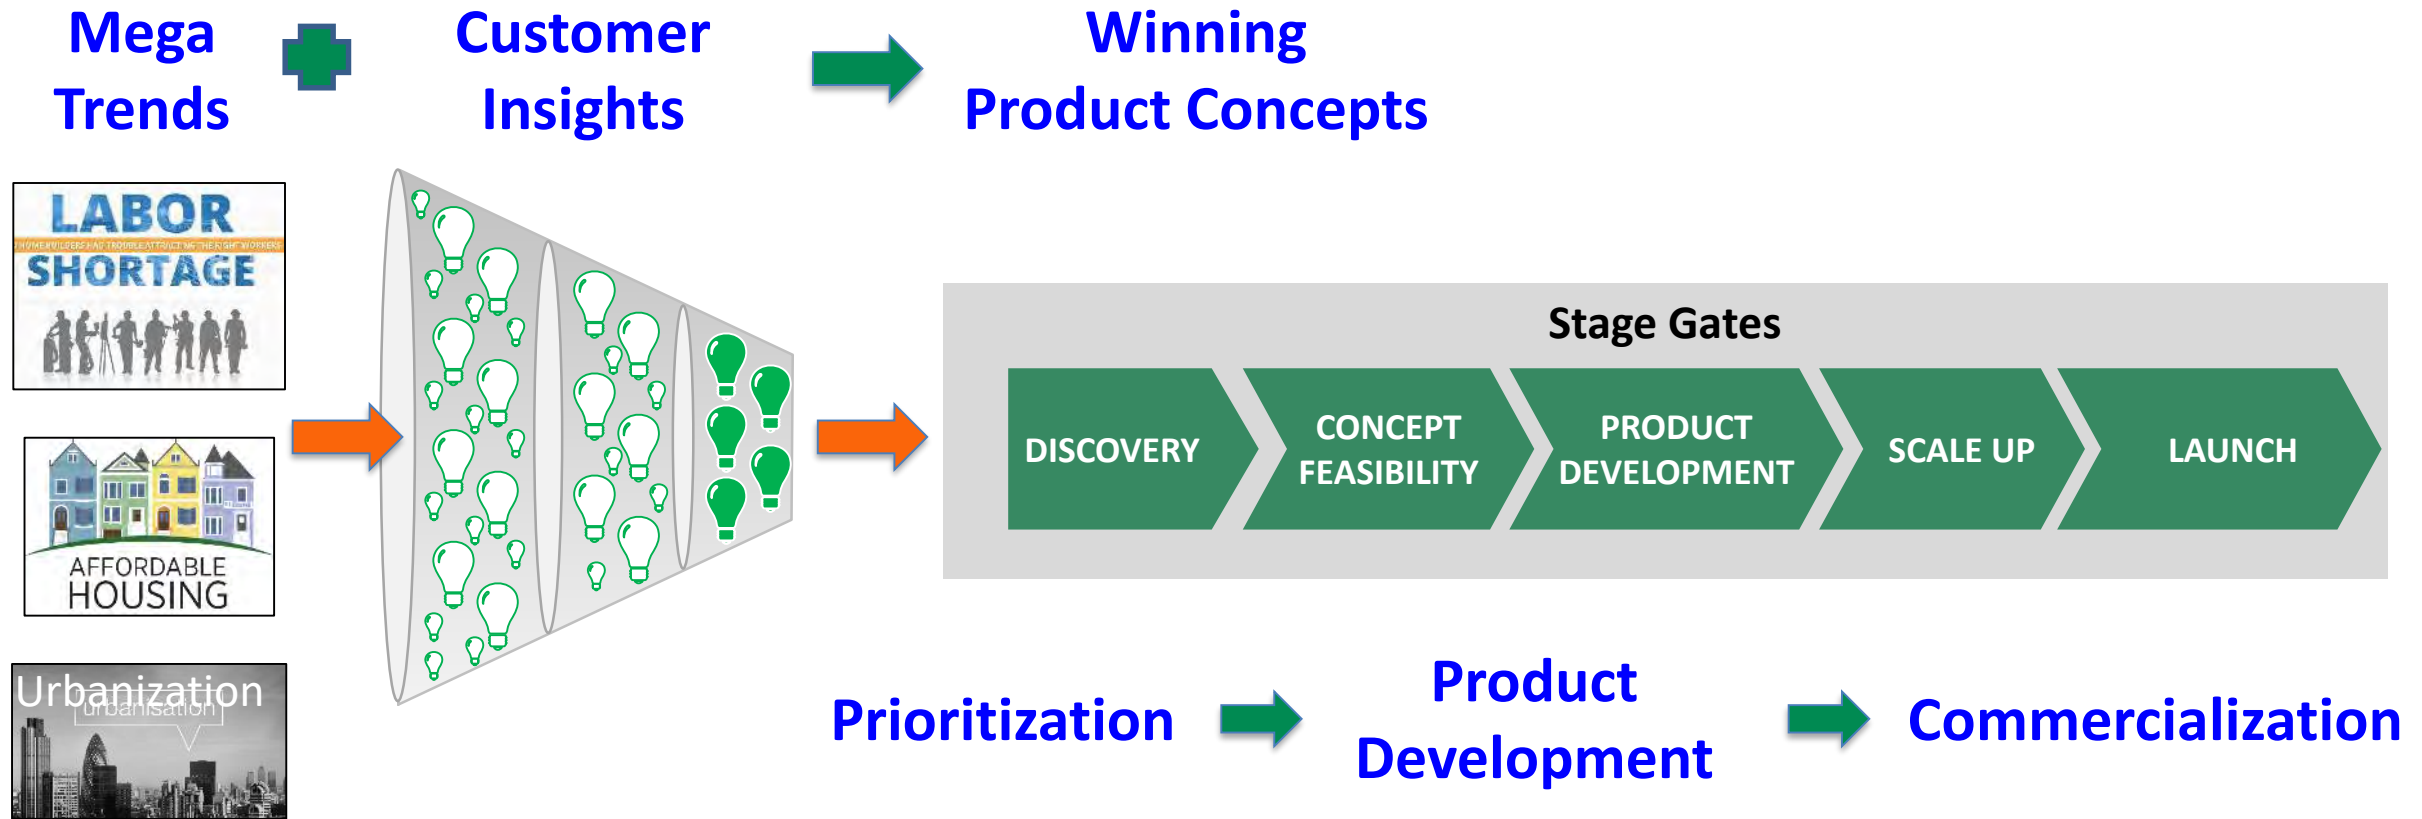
Mega Trends

Customer Insights

Winning Product Concepts

LABOR
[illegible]
SHORTAGE

AFFORDABLE HOUSING

Urbanization
urbanisation

Stage Gates

DISCOVERY

CONCEPT FEASIBILITY

PRODUCT DEVELOPMENT

SCALE UP

LAUNCH

Prioritization

Product Development

Commercialization